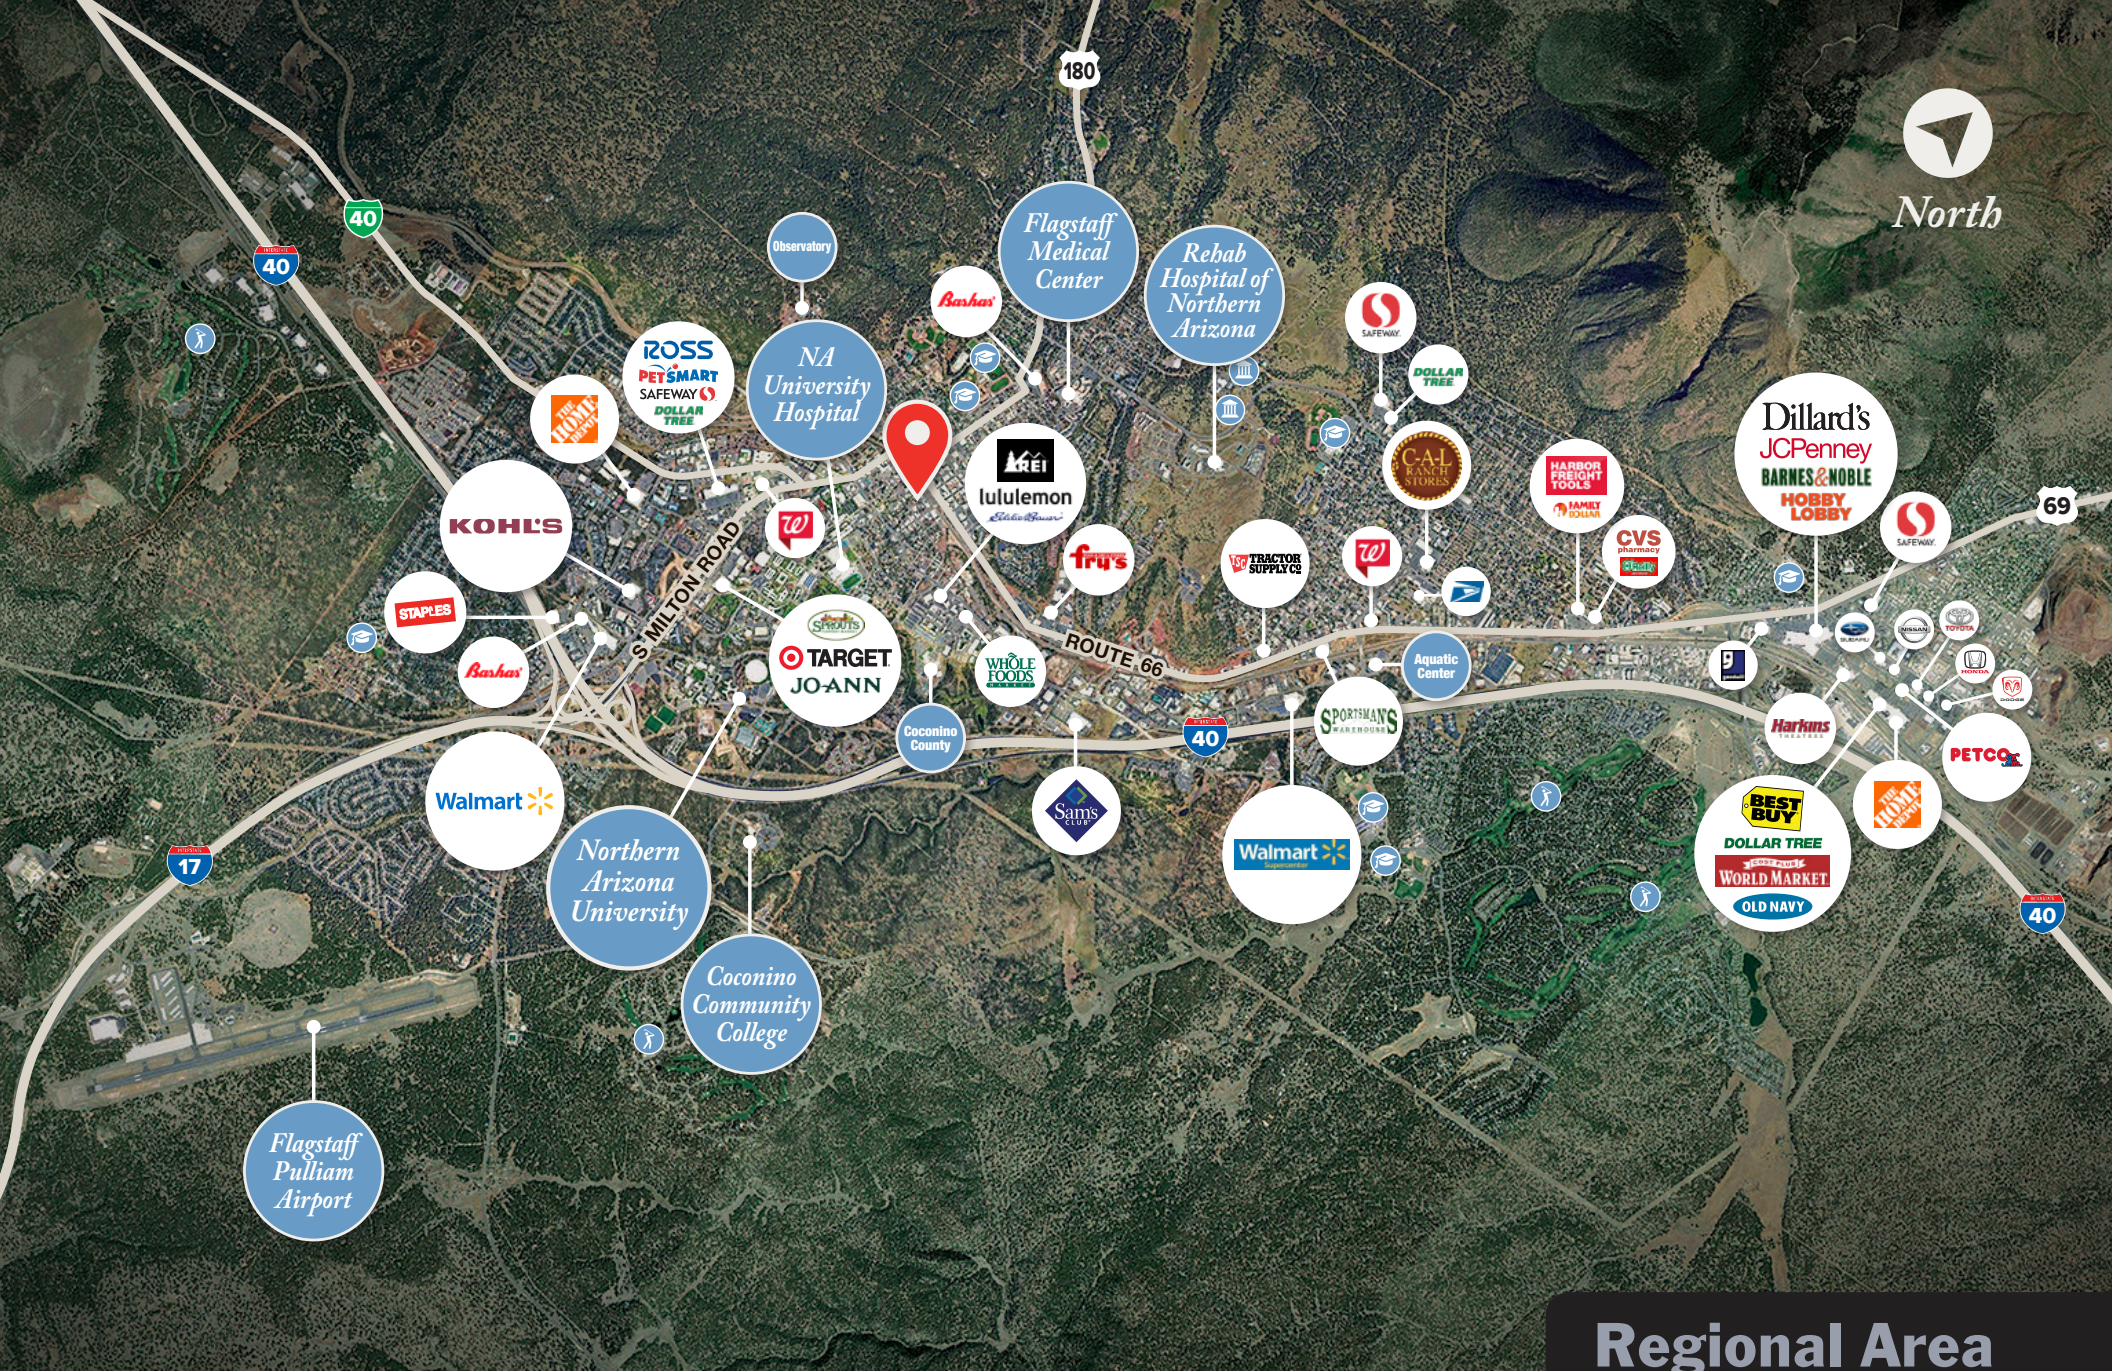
North

180

40

40

Observatory

Flagstaff Medical Center

Rehab Hospital of Northern Arizona

Bashas'

NA University Hospital

ROSS
PETSMART
SAFEWAY
DOLLAR TREE

THE HOME DEPOT

REI
lululemon
Eddie Bauer

SAFEWAY

DOLLAR TREE

C-A-L RANCH STORES

Dillard's
JCPenney
BARNES & NOBLE
HOBBY LOBBY

69

SAFEWAY

HARBOR FREIGHT TOOLS
FAMILY DOLLAR

CVS pharmacy

KOHL'S

fry's

TRACTOR SUPPLY CO

STAPLES

S MILTON ROAD

SPROUTS
TARGET
JO-ANN

ROUTE 66

Bashas'

WHOLE FOODS

Aquatic Center

Coconino County

SPORTSMAN'S WAREHOUSE

Harkins THEATRES

PETCO

Walmart

40

Sams CLUB

Walmart Supercenter

BEST BUY
DOLLAR TREE
WORLD MARKET
OLD NAVY

THE HOME DEPOT

17

Northern Arizona University

Coconino Community College

40

Flagstaff Pulliam Airport

Regional Area